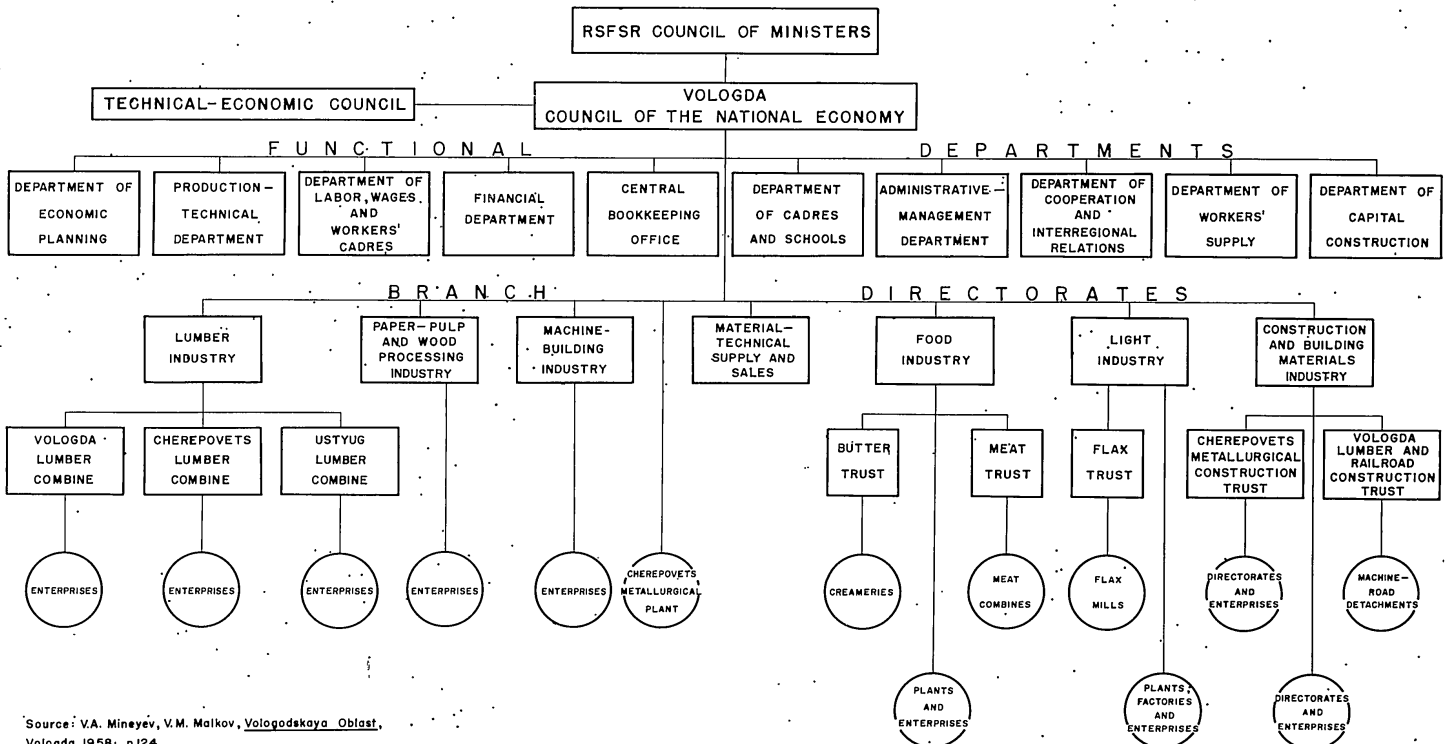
RSFSR COUNCIL OF MINISTERS

TECHNICAL-ECONOMIC COUNCIL

VOLOGDA COUNCIL OF THE NATIONAL ECONOMY

FUNCTIONAL DEPARTMENTS

DEPARTMENT OF ECONOMIC PLANNING

PRODUCTION-TECHNICAL DEPARTMENT

DEPARTMENT OF LABOR, WAGES AND WORKERS' CADRES

FINANCIAL DEPARTMENT

CENTRAL BOOKKEEPING OFFICE

DEPARTMENT OF CADRES AND SCHOOLS

ADMINISTRATIVE-MANAGEMENT DEPARTMENT

DEPARTMENT OF COOPERATION AND INTERREGIONAL RELATIONS

DEPARTMENT OF WORKERS' SUPPLY

DEPARTMENT OF CAPITAL CONSTRUCTION

BRANCH DIRECTORATES

LUMBER INDUSTRY

PAPER-PULP AND WOOD PROCESSING INDUSTRY

MACHINE-BUILDING INDUSTRY

MATERIAL-TECHNICAL SUPPLY AND SALES

FOOD INDUSTRY

LIGHT INDUSTRY

CONSTRUCTION AND BUILDING MATERIALS INDUSTRY

VOLOGDA LUMBER COMBINE

CHEREPOVETS LUMBER COMBINE

USTYUG LUMBER COMBINE

BUTTER TRUST

MEAT TRUST

FLAX TRUST

CHEREPOVETS METALLURGICAL CONSTRUCTION TRUST

VOLOGDA LUMBER AND RAILROAD CONSTRUCTION TRUST

ENTERPRISES

ENTERPRISES

ENTERPRISES

ENTERPRISES

ENTERPRISES

CHEREPOVETS METALLURGICAL PLANT

CREAMERIES

MEAT COMBINES

FLAX MILLS

DIRECTORATES AND ENTERPRISES

MACHINE-ROAD DETACHMENTS

PLANTS AND ENTERPRISES

PLANTS, FACTORIES AND ENTERPRISES

DIRECTORATES AND ENTERPRISES

Source: V.A. Mineyev, V.M. Malkov, Vologodskaya Oblast, Vologda 1958; p.124